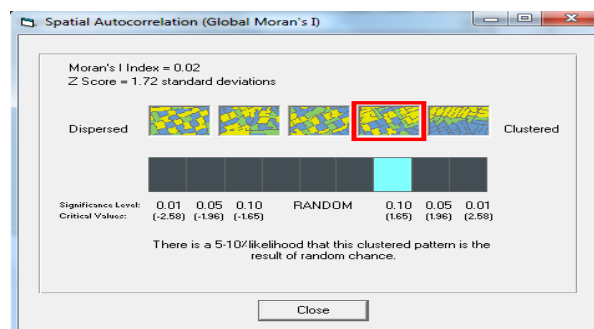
Spatial Autocorrelation (Global Moran's I)

Moran's I Index = 0.02
Z Score = 1.72 standard deviations

Dispersed

Clustered

Significance Level: 0.01 0.05 0.10 RANDOM 0.10 0.05 0.01
Critical Values: (-2.58) (-1.96) (-1.65) (1.65) (1.96) (2.58)

There is a 5-10% likelihood that this clustered pattern is the result of random chance.

Close